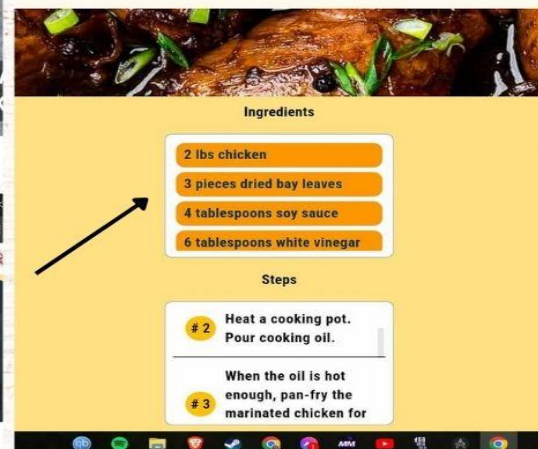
Ingredients

2 lbs chicken

3 pieces dried bay leaves

4 tablespoons soy sauce

6 tablespoons white vinegar

Steps

# 2 Heat a cooking pot. Pour cooking oil.

# 3 When the oil is hot enough, pan-fry the marinated chicken for